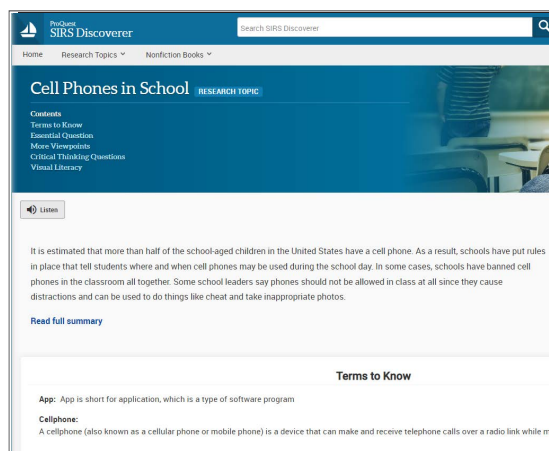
ProQuest
SIRS Discoverer

Search SIRS Discoverer

Home Research Topics Nonfiction Books

Cell Phones in School RESEARCH TOPIC

Contents
Terms to Know
Essential Question
More Viewpoints
Critical Thinking Questions
Visual Literacy

Listen

It is estimated that more than half of the school-aged children in the United States have a cell phone. As a result, schools have put rules in place that tell students where and when cell phones may be used during the school day. In some cases, schools have banned cell phones in the classroom all together. Some school leaders say phones should not be allowed in class at all since they cause distractions and can be used to do things like cheat and take inappropriate photos.

Read full summary

Terms to Know

App: App is short for application, which is a type of software program

Cellphone:
A cellphone (also known as a cellular phone or mobile phone) is a device that can make and receive telephone calls over a radio link while m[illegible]